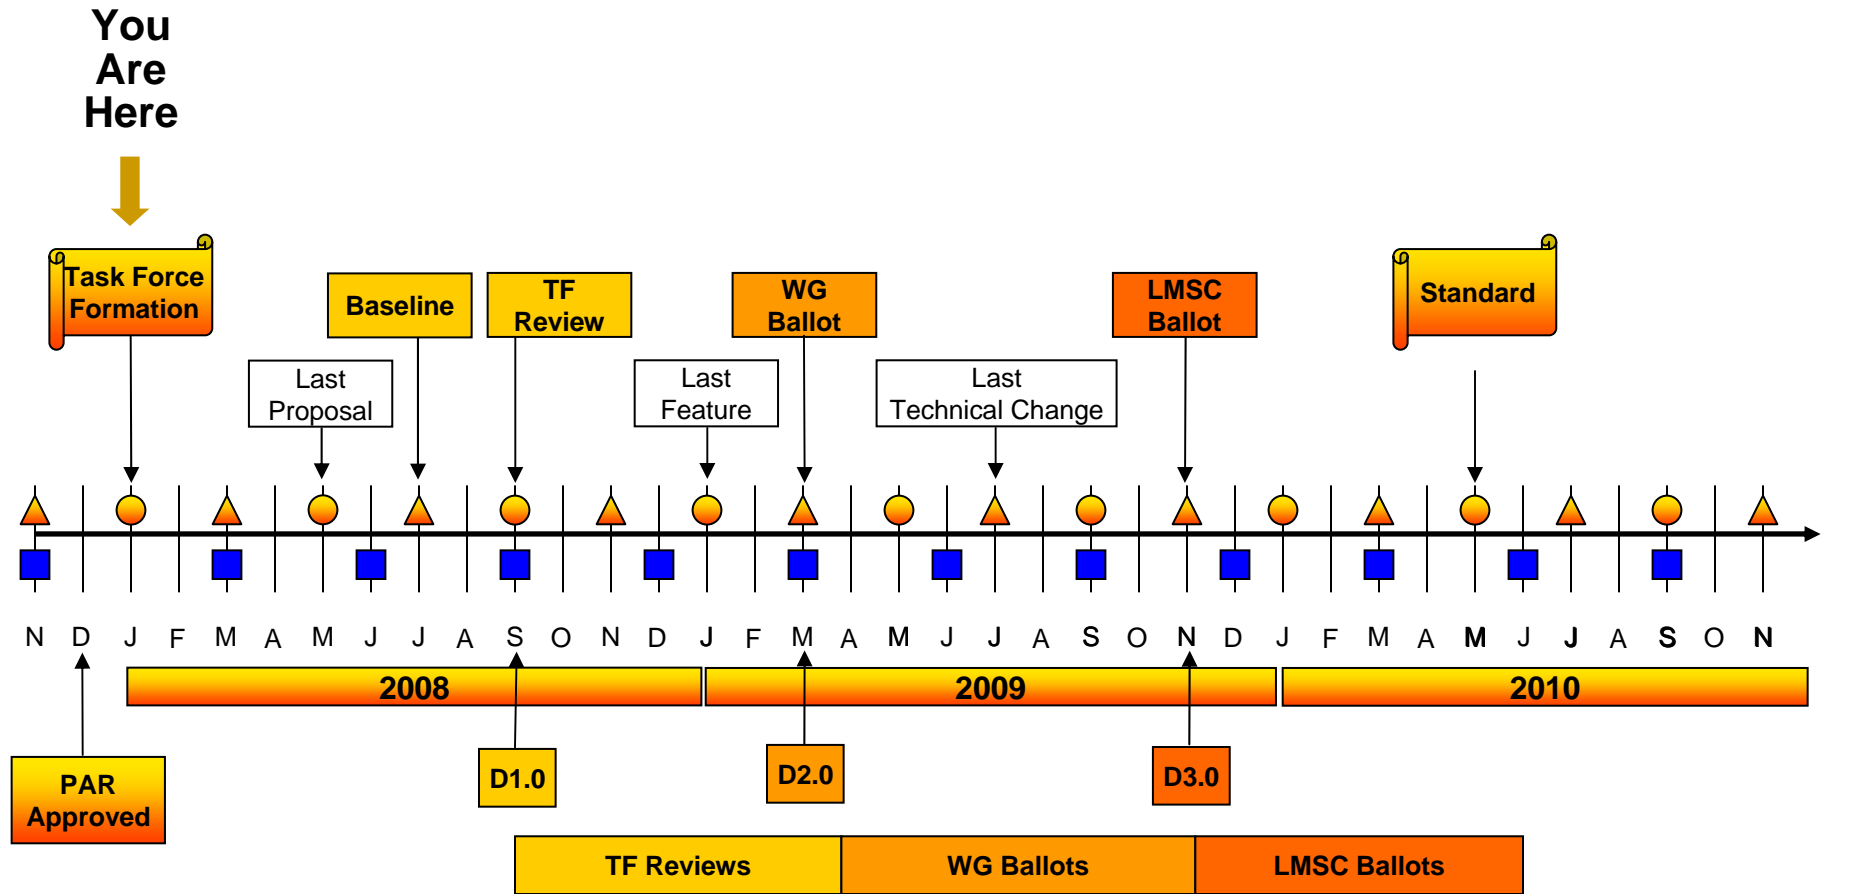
You Are Here

Task Force Formation

Baseline

TF Review

WG Ballot

LMSC Ballot

Standard

Last Proposal

Last Feature

Last Technical Change

N D J F M A M J J A S O N D J F M A M J J A S O N D J F M A M J J A S O N

2008

2009

2010

PAR Approved

D1.0

D2.0

D3.0

| TF Reviews | WG Ballots | LMSC Ballots |
|---|---|---|